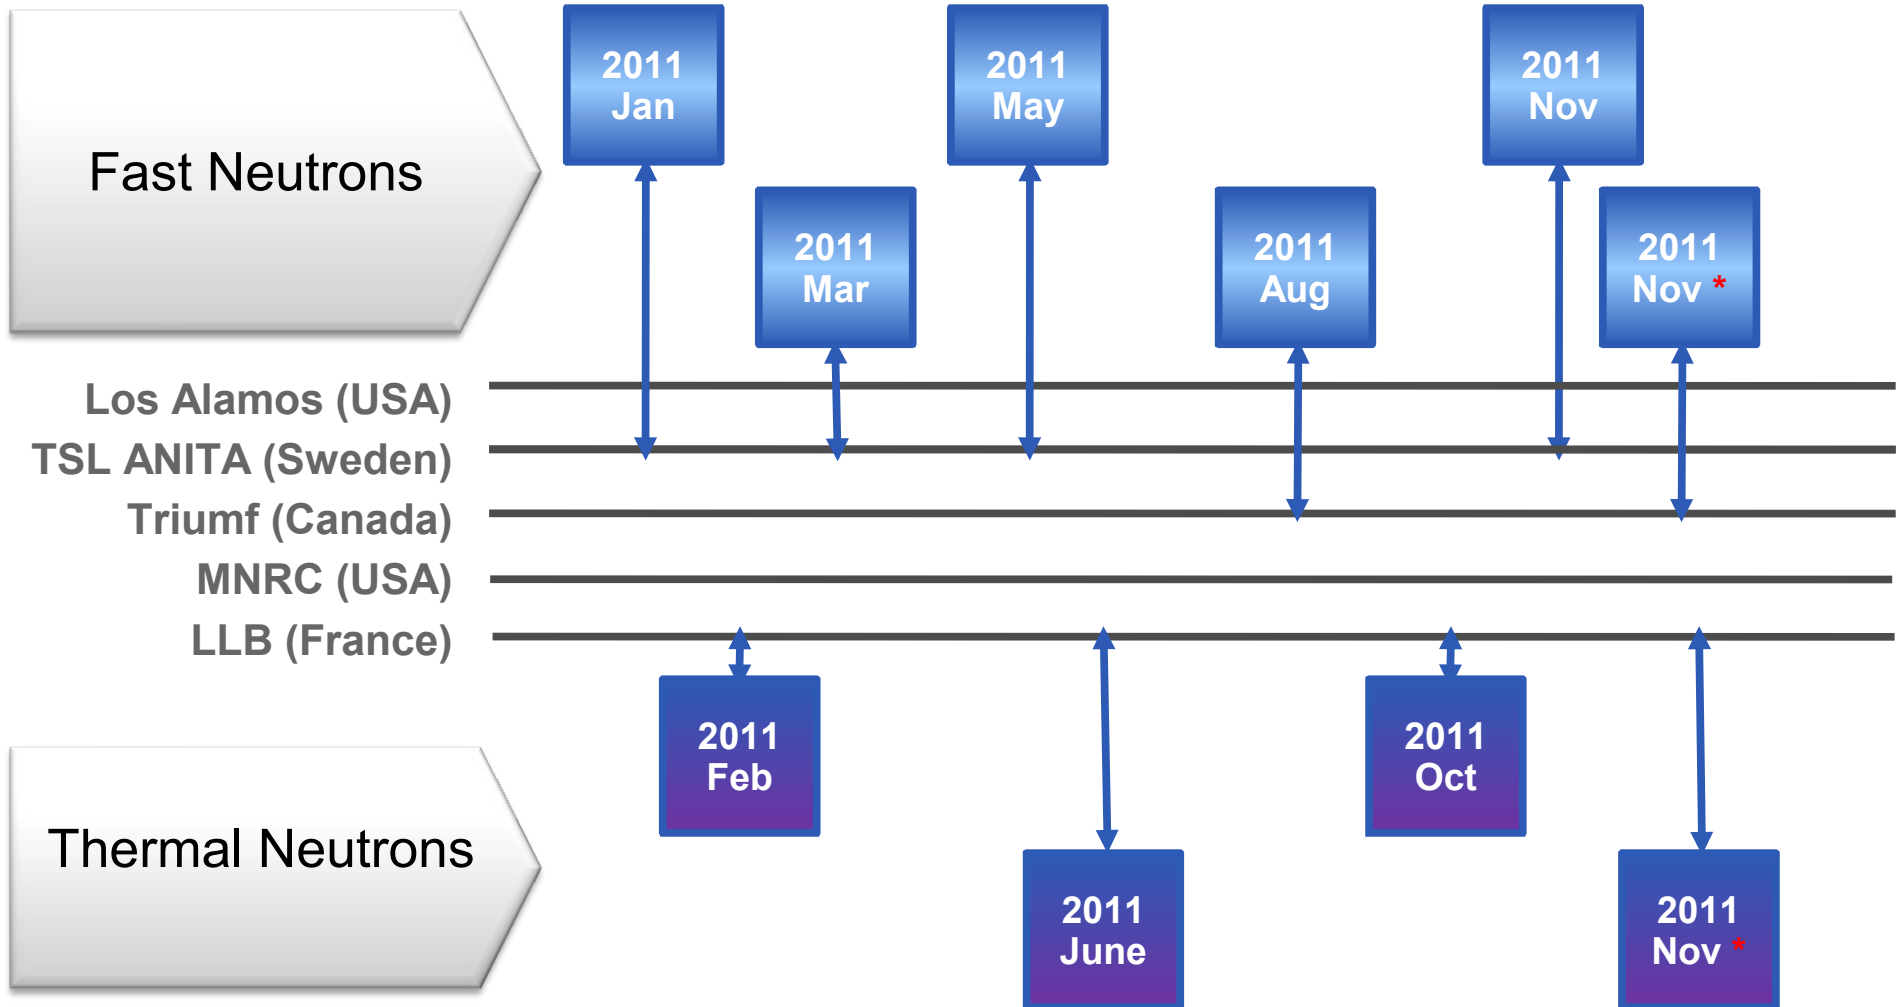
Fast Neutrons

2011 Jan

2011 Mar

2011 May

2011 Aug

2011 Nov

2011 Nov *

Los Alamos (USA)
TSL ANITA (Sweden)
Triumf (Canada)
MNRC (USA)
LLB (France)

2011 Feb

2011 June

2011 Oct

2011 Nov *

Thermal Neutrons